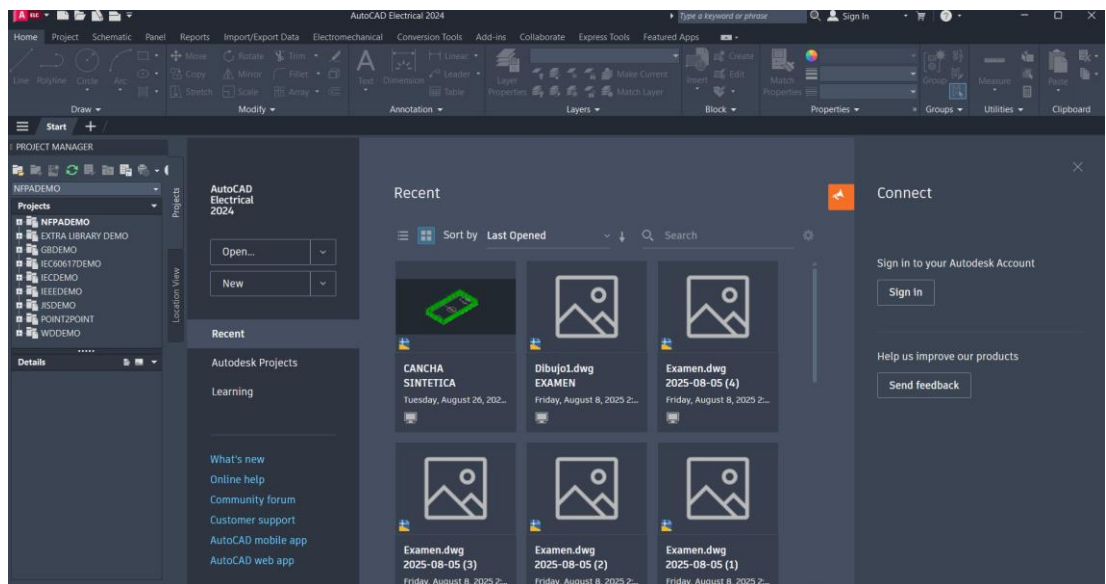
AutoCAD Electrical 2024
Type a keyword or phrase
Sign In

Home Project Schematic Panel Reports Import/Export Data Electromechanical Conversion Tools Add-ins Collaborate Express Tools Featured Apps

Line Polyline Circle Arc
Move Rotate Trim Copy Mirror Fillet Stretch Scale Array
Text Dimension Linear Leader Table
Layer Properties Make Current Match Layer
Insert Create Edit
Match Properties
Group
Measure
Paste

Draw Modify Annotation Layers Block Properties Groups Utilities Clipboard

Start +

PROJECT MANAGER
NFPADEMO
Projects
NFPADEMO
EXTRA LIBRARY DEMO
GBDEMO
IEC60617DEMO
IECDEMO
IEEEDEMO
JISDEMO
POINT2POINT
WDDEMO
Details
Projects
Location View

AutoCAD Electrical 2024
Open...
New
Recent
Autodesk Projects
Learning

What's new
Online help
Community forum
Customer support
AutoCAD mobile app
AutoCAD web app

Recent
Sort by Last Opened
Search

CANCHA SINTETICA
Tuesday, August 26, 202...

Dibujo1.dwg EXAMEN
Friday, August 8, 2025 2:...

Examen.dwg 2025-08-05 (4)
Friday, August 8, 2025 2:...

Examen.dwg 2025-08-05 (3)
Friday, August 8, 2025 2:...

Examen.dwg 2025-08-05 (2)
Friday, August 8, 2025 2:...

Examen.dwg 2025-08-05 (1)
Friday, August 8, 2025 2:...

Connect
Sign in to your Autodesk Account
Sign In
Help us improve our products
Send feedback